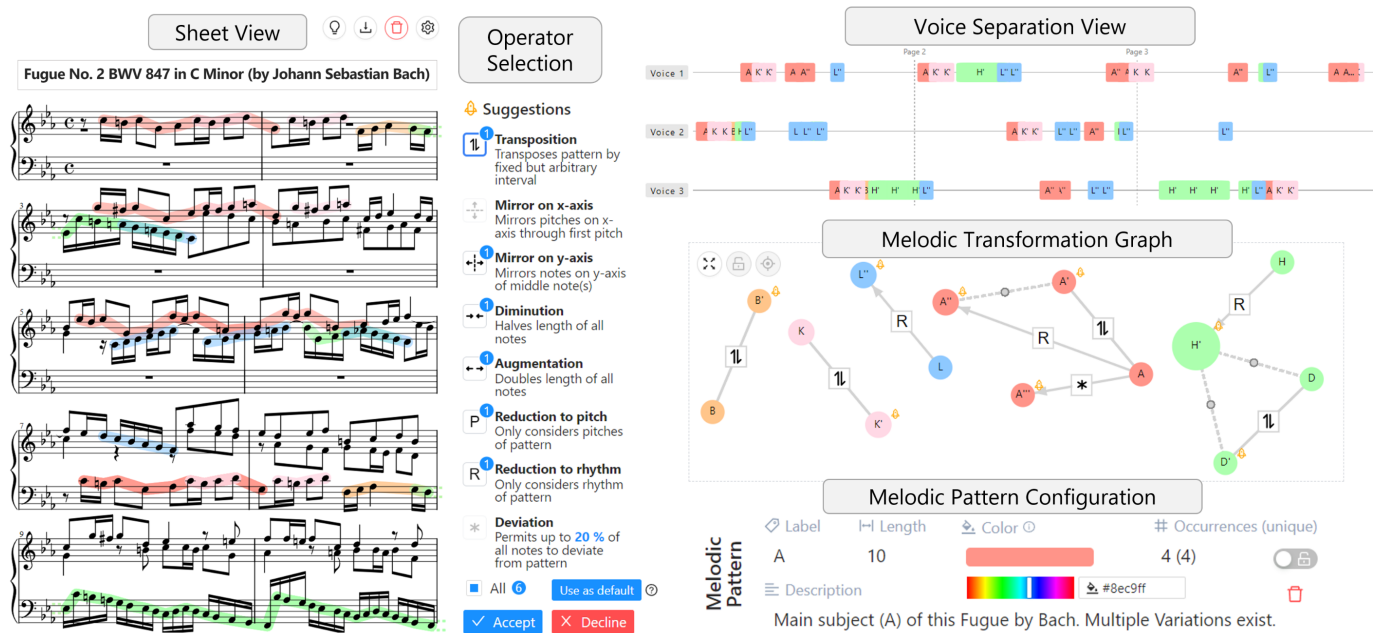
Sheet View

Fugue No. 2 BWV 847 in C Minor (by Johann Sebastian Bach)

3

5

7

9

Operator Selection

Suggestions

1 Transposition
Transposes pattern by fixed but arbitrary interval

Mirror on x-axis
Mirrors pitches on x-axis through first pitch

1 Mirror on y-axis
Mirrors notes on y-axis of middle note(s)

1 Diminution
Halves length of all notes

1 Augmentation
Doubles length of all notes

P 1 Reduction to pitch
Only considers pitches of pattern

R 1 Reduction to rhythm
Only considers rhythm of pattern

* Deviation
Permits up to 20 % of all notes to deviate from pattern

All 6 Use as default ?

Accept Decline

Voice Separation View

Page 2 Page 3

Voice 1 A K' K' A A'' L'' A K' K' H' L' L'' A'' A K K' A'' L'' A A...

Voice 2 A K K L'' L L'' L'' A K' K' L'' L'' A'' L L''

Voice 3 A K' K' H' H' L'' A'' L'' L'' L'' H' H' H' H' L'' A K' K'

Melodic Transformation Graph

L'' B' K R A'' A' L R B A A''' * K' H R H' D D'

Melodic Pattern

Label A
Length 10
Color
Occurrences (unique) 4 (4)
Description
#8ec9ff
Main subject (A) of this Fugue by Bach. Multiple Variations exist.

Melodic Pattern Configuration